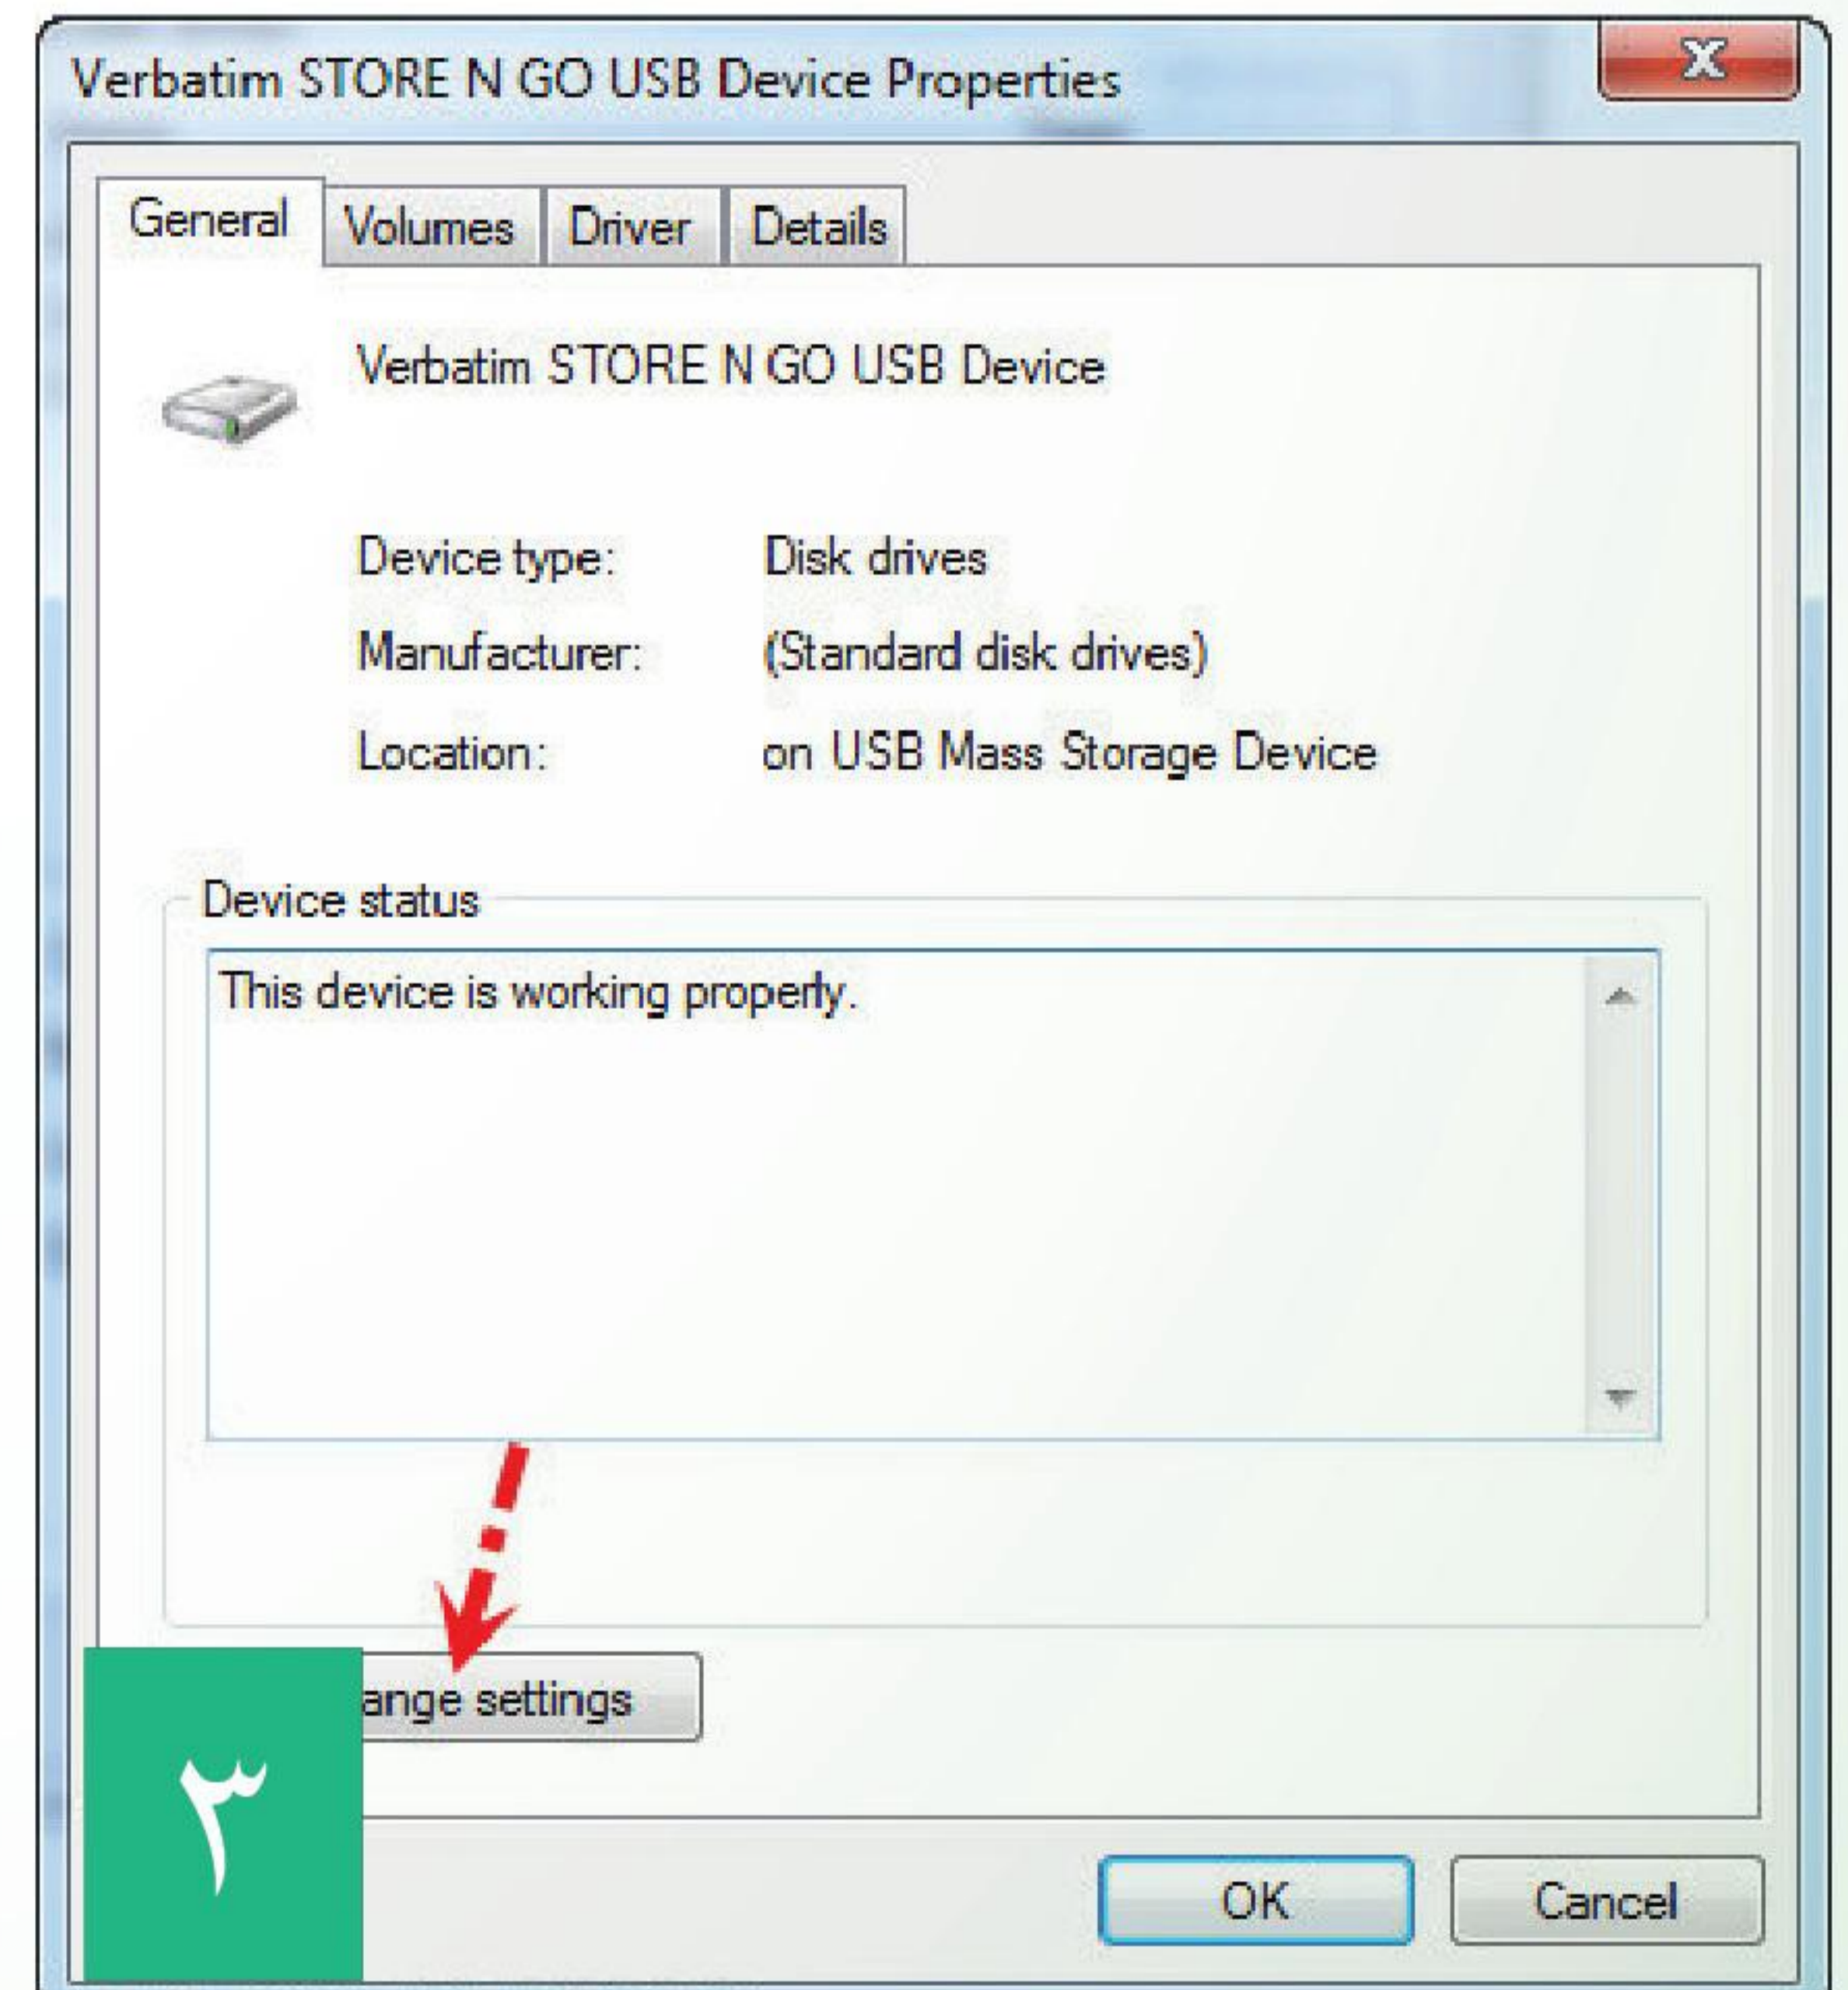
Verbatim STORE N GO USB Device Properties

X

General | Volumes | Driver | Details

Verbatim STORE N GO USB Device

Device type: Disk drives

Manufacturer: (Standard disk drives)

Location: on USB Mass Storage Device

Device status

This device is working properly.

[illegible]ange settings

۳

OK

Cancel